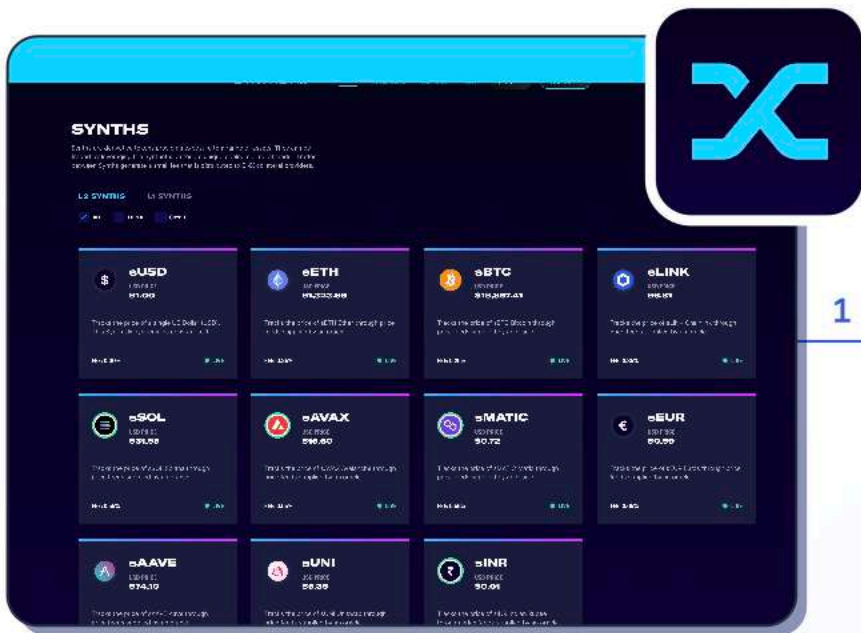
SYNTHS

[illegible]

L2 SYNTHS L1 SYNTHS

sUSD
USD PRICE
$1.00

sETH
USD PRICE
$1,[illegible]

sBTC
USD PRICE
$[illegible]

sLINK
USD PRICE
$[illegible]

sSOL
USD PRICE
$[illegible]

sAVAX
USD PRICE
$16.60

sMATIC
USD PRICE
$0.72

sEUR
USD PRICE
$0.99

sAAVE
USD PRICE
$74.10

sUNI
USD PRICE
$5.35

sINR
USD PRICE
$0.01

1